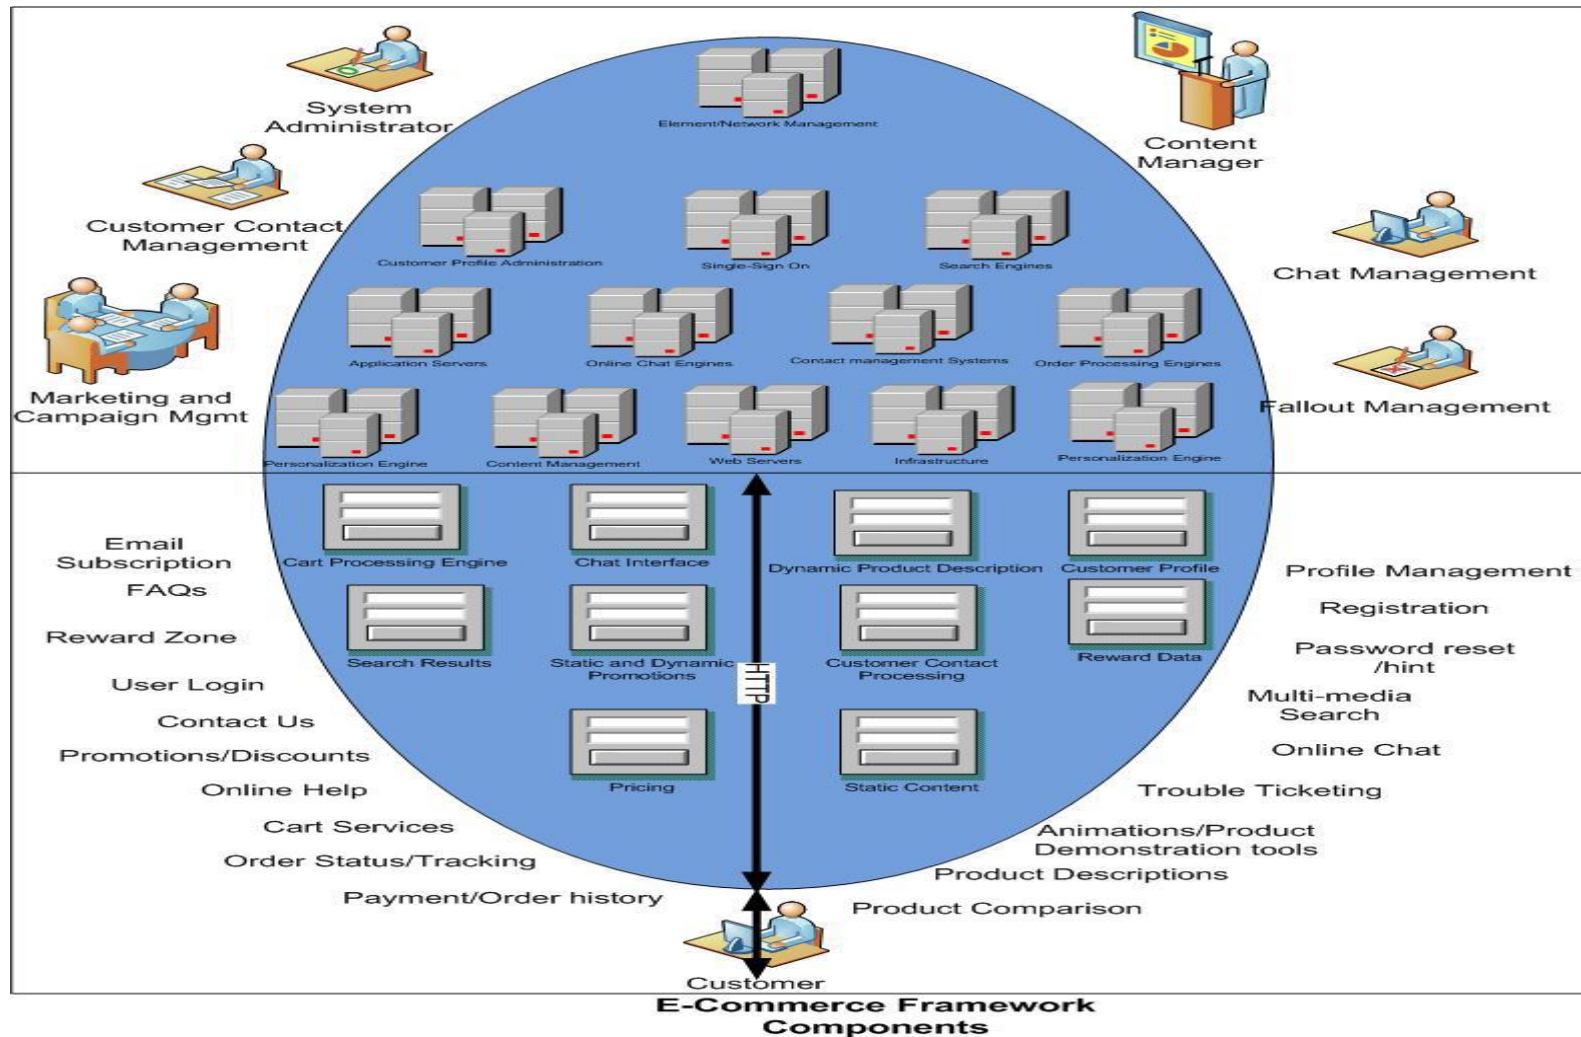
System Administrator

Element/Network Management

Content Manager

Customer Contact Management

Customer Profile Administration

Single-Sign On

Search Engines

Chat Management

Application Servers

Online Chat Engines

Contact management Systems

Order Processing Engines

Marketing and Campaign Mgmt

Fallout Management

Personalization Engine

Content Management

Web Servers

Infrastructure

Personalization Engine

Cart Processing Engine

Chat Interface

Dynamic Product Description

Customer Profile

Email Subscription

FAQs

Profile Management

Registration

Search Results

Static and Dynamic Promotions

HTTP

Customer Contact Processing

Reward Data

Reward Zone

Password reset /hint

User Login

Multi-media Search

Contact Us

Online Chat

Promotions/Discounts

Pricing

Static Content

Online Help

Trouble Ticketing

Cart Services

Animations/Product Demonstration tools

Order Status/Tracking

Product Descriptions

Payment/Order history

Product Comparison

Customer

E-Commerce Framework Components